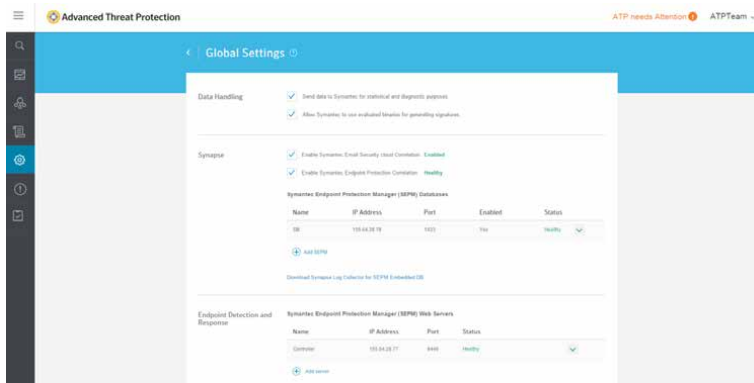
Advanced Threat Protection

ATP needs Attention ATPTeam

Global Settings

Data Handling

Send data to Symantec for statistical and diagnostic purposes

Allow Symantec to use evaluated binaries for generating signatures

Synapse

Enable Symantec Email Security cloud Correlation Enabled

Enable Symantec Endpoint Protection Correlation Healthy

Symantec Endpoint Protection Manager (SEPM) Databases

| Name | IP Address | Port | Enabled | Status |
|---|---|---|---|---|
| DB | 155.64.58.18 | 1433 | Yes | Healthy |

Add SEPM

Download Synapse Log Collector for SEPM Embedded DB

Endpoint Detection and Response

Symantec Endpoint Protection Manager (SEPM) Web Servers

| Name | IP Address | Port | Status |
|---|---|---|---|
| Controller | 155.64.28.77 | 8446 | Healthy |

Add server